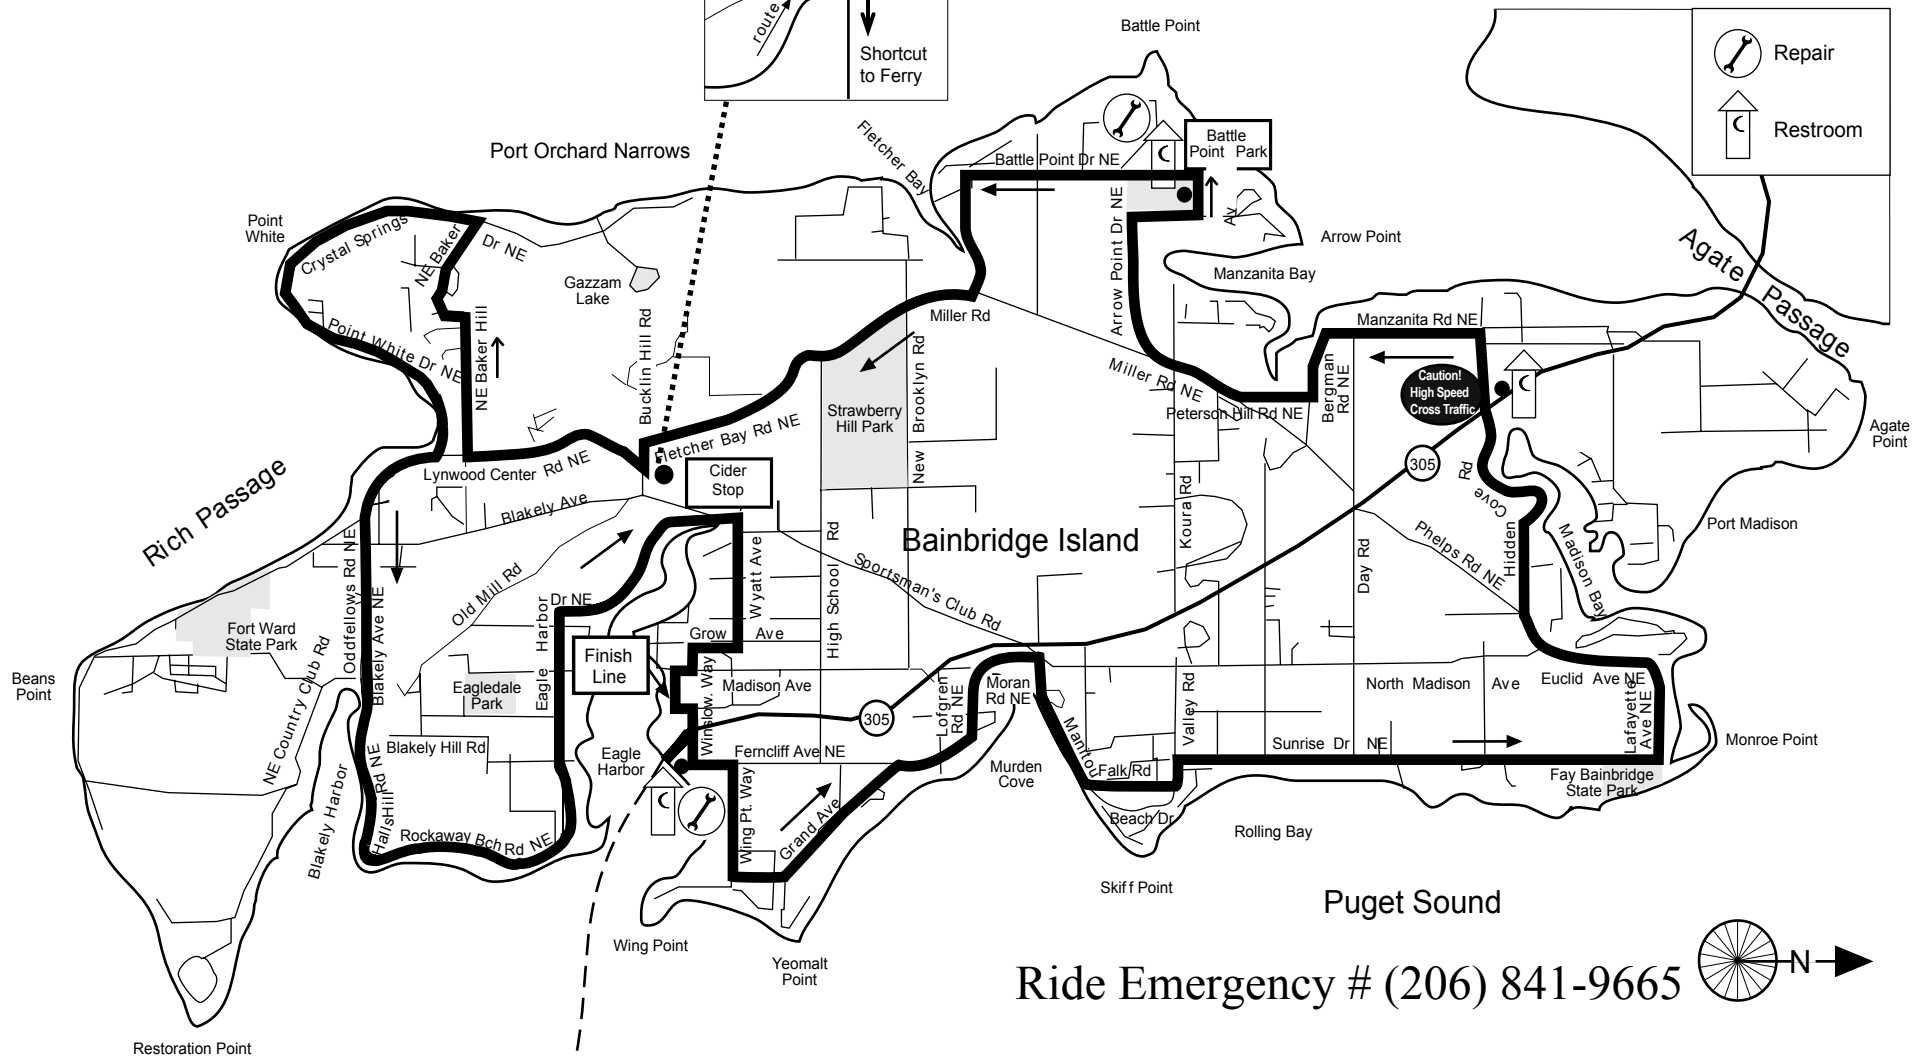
route
Shortcut to Ferry

Battle Point

Repair
Restroom

Port Orchard Narrows
Fletcher Bay
Battle Point Dr NE
Battle Point Park
Arrow Point
Manzanita Bay
Agate Passage
Point White
Crystal Springs
NE Baker
Dr NE
Gazzam Lake
Bucklin Hill Rd
Point White Dr NE
NE Baker Hill
Arrow Point Dr NE
Miller Rd
Brooklyn Rd
Manzanita Rd NE
Miller Rd NE
Peterson Hill Rd NE
Bergman Rd NE
Caution! High Speed Cross Traffic
Agate Point
Strawberry Hill Park
Fletcher Bay Rd NE
Rich Passage
Lynwood Center Rd NE
Cider Stop
New
305
Koura Rd
Hidden Cove Rd
Blakely Ave
Bainbridge Island
Phelps Rd NE
Port Madison
Madison Bay
Wyatt Ave
High School Rd
Sportsman's Club Rd
Day Rd
Old Mill Rd
Harbor Dr NE
Oddfellows Rd NE
Blakely Ave NE
Fort Ward State Park
NE Country Club Rd
Grow Ave
Finish Line
Eagle Harbor
Beans Point
Eagledale Park
Madison Ave
Winslow Way
Moran Rd NE
Lofgren Rd NE
North Madison Ave
Euclid Ave NE
Lafayette Ave NE
Valley Rd
Sunrise Dr NE
Monroe Point
Blakely Hill Rd
Eagle Harbor
Ferncliff Ave NE
Manitou
Falk Rd
Murden Cove
Fay Bainbridge State Park
Blakely Harbor
Halls Hill Rd NE
Rockaway Bch Rd NE
Wing Pt. Way
Grand Ave
Beach Dr
Rolling Bay
Skiff Point
Puget Sound
Wing Point
Yeomalt Point
Ride Emergency # (206) 841-9665
N
Restoration Point